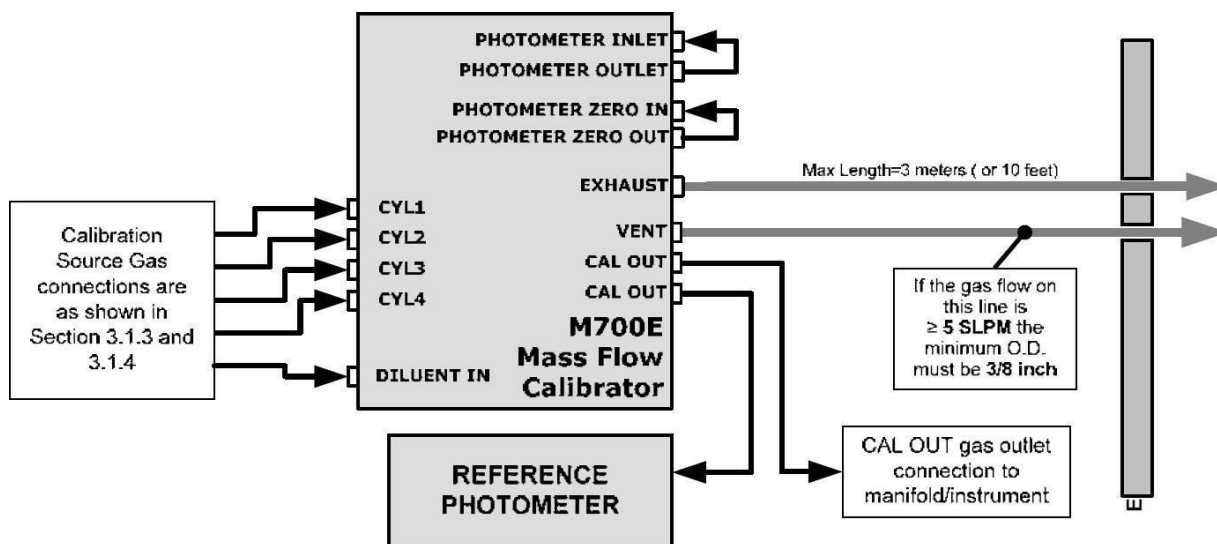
PHOTOMETER INLET
PHOTOMETER OUTLET
PHOTOMETER ZERO IN
PHOTOMETER ZERO OUT
EXHAUST
Max Length=3 meters ( or 10 feet)
VENT
CAL OUT
CAL OUT
CYL1
CYL2
CYL3
CYL4
DILUENT IN
Calibration Source Gas connections are as shown in Section 3.1.3 and 3.1.4
M700E Mass Flow Calibrator
If the gas flow on this line is ≥ 5 SLPM the minimum O.D. must be 3/8 inch
REFERENCE PHOTOMETER
CAL OUT gas outlet connection to manifold/instrument
E